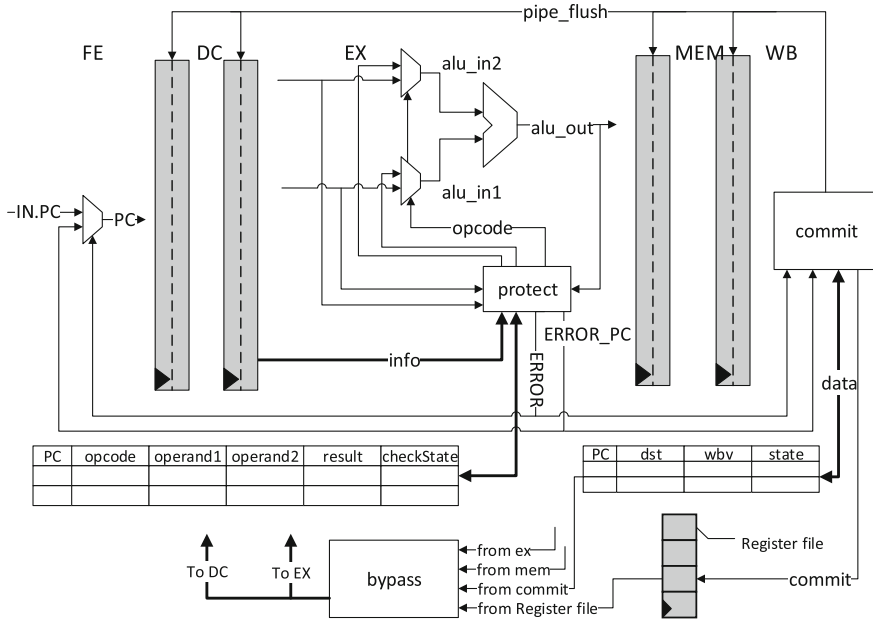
pipe_flush

FE DC EX MEM WB

alu_in2

alu_out

alu_in1

IN.PC PC

commit

opcode

protect

ERROR_PC

info

ERROR

data

| PC | opcode | operand1 | operand2 | result | checkState |
|---|---|---|---|---|---|
| | | | | | |
| | | | | | |

| PC | dst | wbv | state |
|---|---|---|---|
| | | | |

Register file

To DC To EX

bypass

from ex
from mem
from commit
from Register file

commit